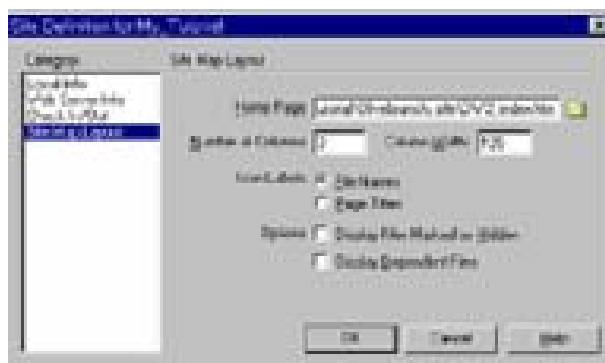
Site Definition for My_Tutorial

Category

Local Info
Web Server Info
Check In/Out
Site Map Layout

Site Map Layout

Home Page: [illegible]

Number of Columns: 7

Column Width: 125

Icon Labels: File Names

Page Titles

Options: Display Files Marked as Hidden

Display Dependent Files

OK

Cancel

Help